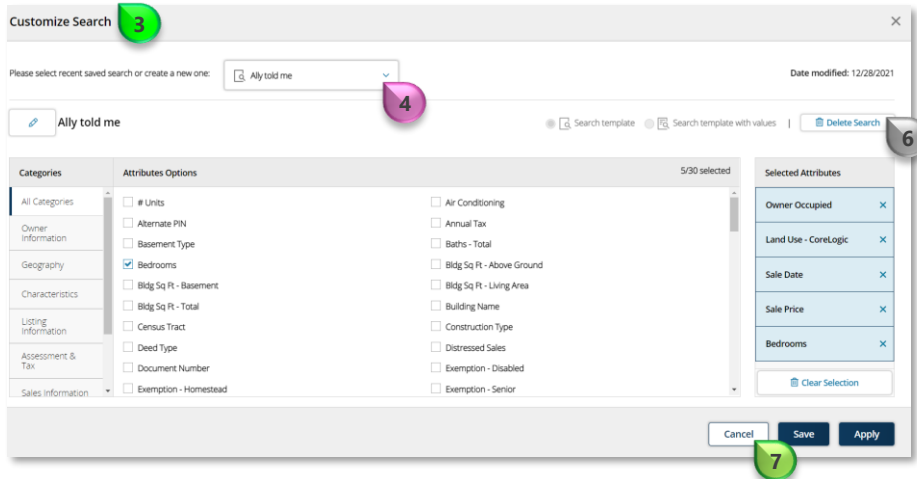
Customize Search 3

×

Please select recent saved search or create a new one: Ally told me

4

Date modified: 12/28/2021

Ally told me

Search template  Search template with values | Delete Search 6

Categories

All Categories
Owner Information
Geography
Characteristics
Listing Information
Assessment & Tax
Sales Information

Attributes Options 5/30 selected

# Units
Alternate PIN
Basement Type
Bedrooms
Bldg Sq Ft - Basement
Bldg Sq Ft - Total
Census Tract
Deed Type
Document Number
Exemption - Homestead

Air Conditioning
Annual Tax
Baths - Total
Bldg Sq Ft - Above Ground
Bldg Sq Ft - Living Area
Building Name
Construction Type
Distressed Sales
Exemption - Disabled
Exemption - Senior

Selected Attributes

Owner Occupied ×
Land Use - CoreLogic ×
Sale Date ×
Sale Price ×
Bedrooms ×

Clear Selection

Cancel Save Apply

7